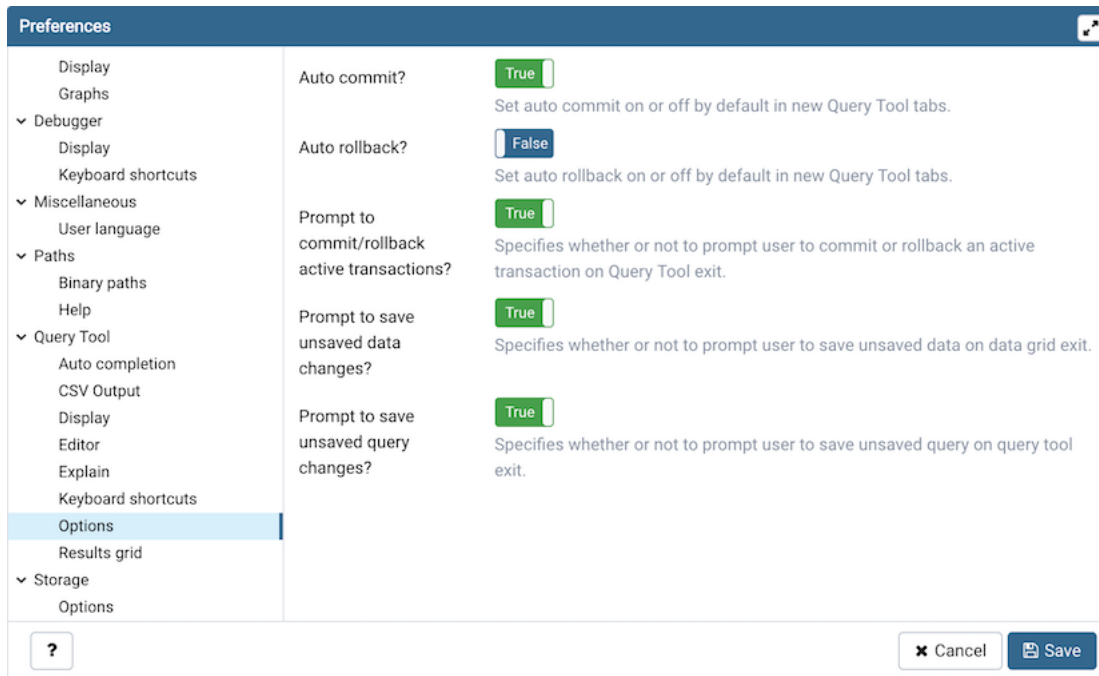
Preferences

Display
Graphs
Debugger
Display
Keyboard shortcuts
Miscellaneous
User language
Paths
Binary paths
Help
Query Tool
Auto completion
CSV Output
Display
Editor
Explain
Keyboard shortcuts
Options
Results grid
Storage
Options

Auto commit?
True
Set auto commit on or off by default in new Query Tool tabs.

Auto rollback?
False
Set auto rollback on or off by default in new Query Tool tabs.

Prompt to commit/rollback active transactions?
True
Specifies whether or not to prompt user to commit or rollback an active transaction on Query Tool exit.

Prompt to save unsaved data changes?
True
Specifies whether or not to prompt user to save unsaved data on data grid exit.

Prompt to save unsaved query changes?
True
Specifies whether or not to prompt user to save unsaved query on query tool exit.

?
Cancel
Save